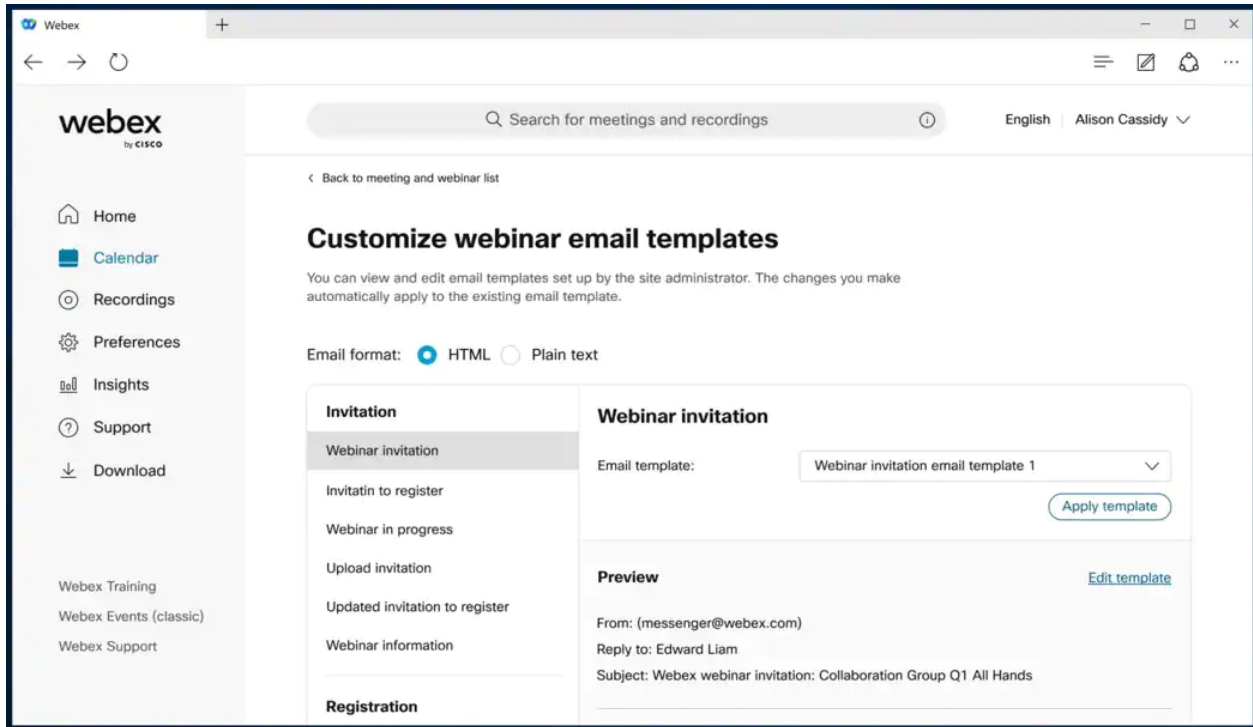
Webex +

webex by cisco

Search for meetings and recordings

English | Alison Cassidy

Home
Calendar
Recordings
Preferences
Insights
Support
Download

Webex Training
Webex Events (classic)
Webex Support

< Back to meeting and webinar list

Customize webinar email templates

You can view and edit email templates set up by the site administrator. The changes you make automatically apply to the existing email template.

Email format: HTML Plain text

Invitation
Webinar invitation
Invitatin to register
Webinar in progress
Upload invitation
Updated invitation to register
Webinar information

Registration

Webinar invitation

Email template: Webinar invitation email template 1

Apply template

Preview

Edit template

From: (messenger@webex.com)
Reply to: Edward Liam
Subject: Webex webinar invitation: Collaboration Group Q1 All Hands